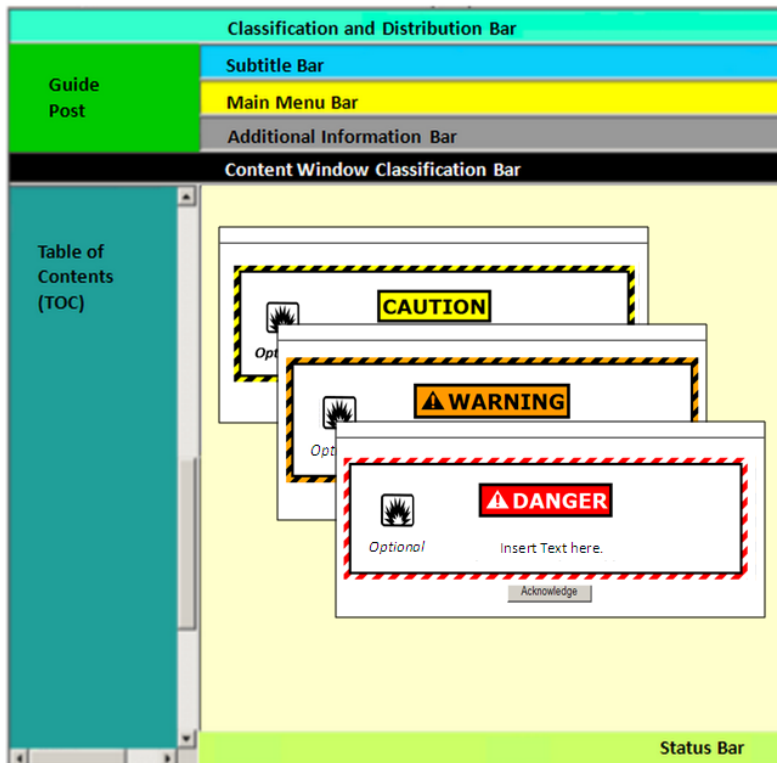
Classification and Distribution Bar

Guide Post

Subtitle Bar

Main Menu Bar

Additional Information Bar

Content Window Classification Bar

Table of Contents (TOC)

CAUTION

Opt

WARNING

Opt

DANGER

Optional

Insert Text here.

Acknowledge

Status Bar